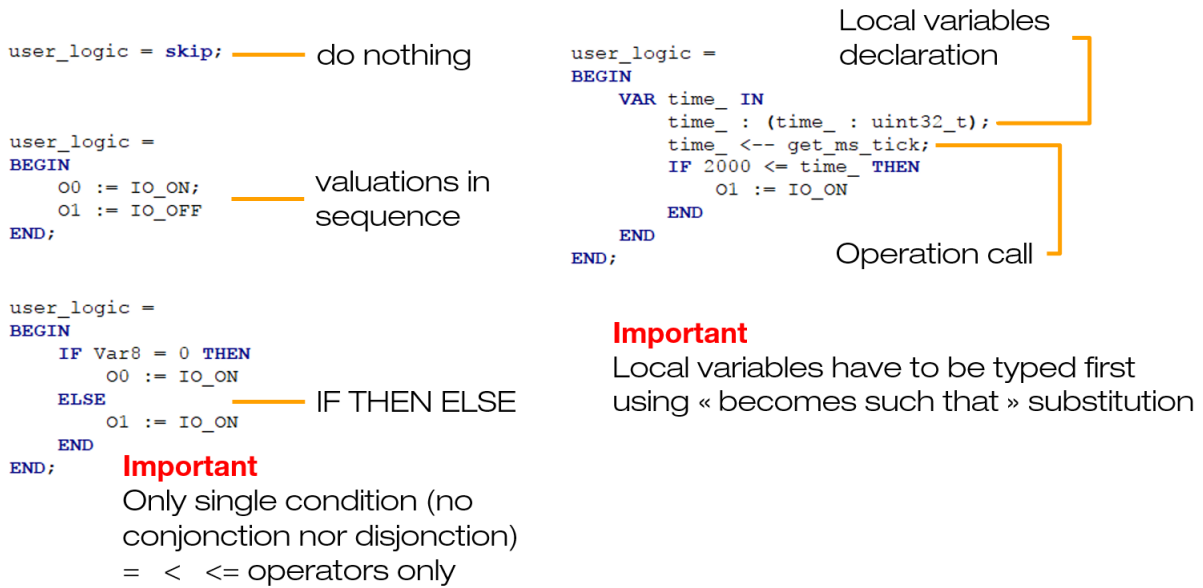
user_logic = skip; do nothing

user_logic =
BEGIN
O0 := IO_ON;
O1 := IO_OFF
END;

valuations in sequence

user_logic =
BEGIN
IF Var8 = 0 THEN
O0 := IO_ON
ELSE
O1 := IO_ON
END
END;

IF THEN ELSE

Important
Only single condition (no conjonction nor disjonction)
= < <= operators only

Local variables declaration

user_logic =
BEGIN
VAR time_ IN
time_ : (time_ : uint32_t);
time_ <-- get_ms_tick;
IF 2000 <= time_ THEN
O1 := IO_ON
END
END
END;

Operation call

Important
Local variables have to be typed first using « becomes such that » substitution